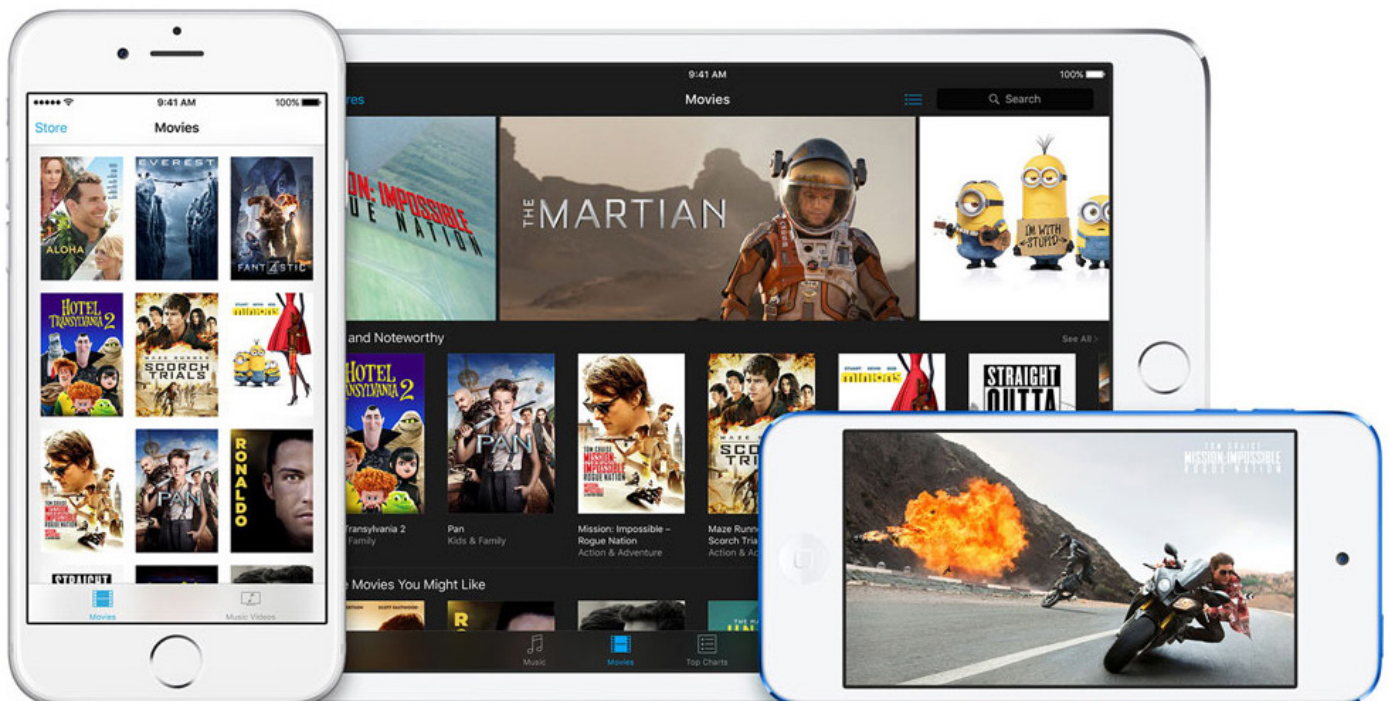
9:41 AM
100%
Store
Movies
ALOHA
EVEREST
FANT4STIC
HOTEL TRANSYLVANIA 2
MAZE RUNNER SCORCH TRIALS
MINIONS
PAN
RONALDO
STRAIGHT
Movies
Music Videos

9:41 AM
100%
res
Movies
Search
ON: IMPOSSIBLE
UE NATION
THE MARTIAN
IM WITH STUPID
and Noteworthy
See All
HOTEL Transylvania 2
PAN
MISSION: IMPOSSIBLE ROGUE NATION
SCORCH TRIALS
MINIONS
STRAIGHT OUTTA
Transylvania 2
Family
Pan
Kids & Family
Mission: Impossible – Rogue Nation
Action & Adventure
Maze Runn
Scorch Tria
Action & A
Movies You Might Like
Music
Movies
Top Charts

TOM CRUISE
MISSION: IMPOSSIBLE
ROGUE NATION